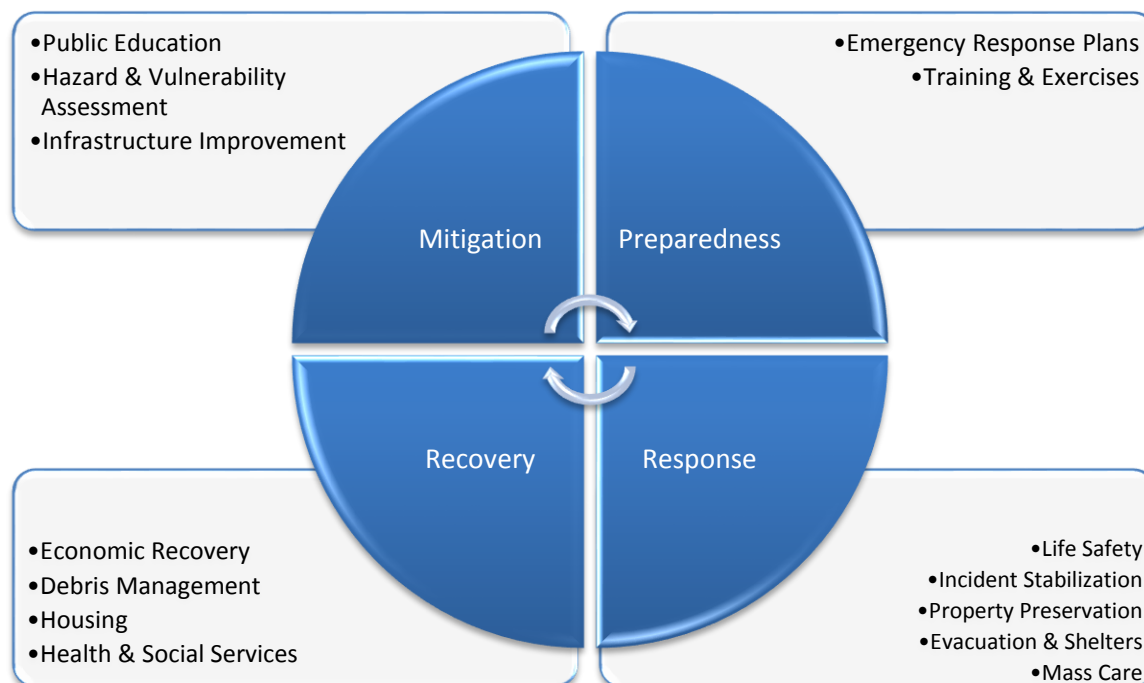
•Public Education
•Hazard & Vulnerability Assessment
•Infrastructure Improvement

•Emergency Response Plans
•Training & Exercises

Mitigation

Preparedness

Recovery

Response

•Economic Recovery
•Debris Management
•Housing
•Health & Social Services

•Life Safety
•Incident Stabilization
•Property Preservation
•Evacuation & Shelters
•Mass Care